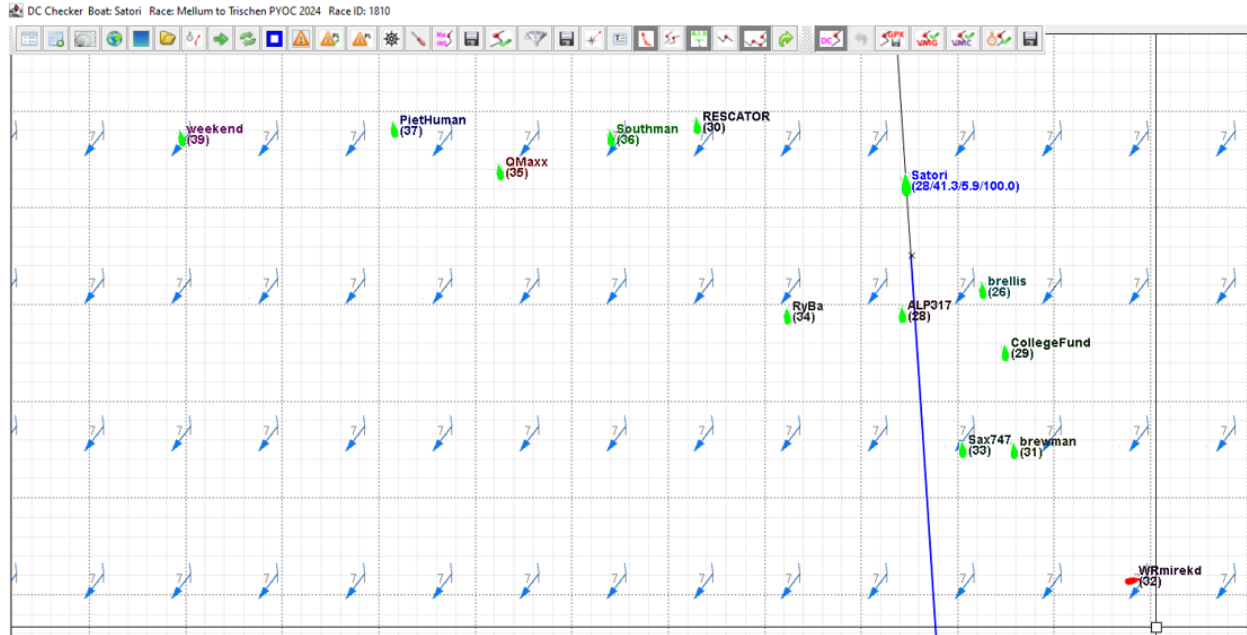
DC Checker Boat: Satori Race: Mellum to Trischen PYOC 2024 Race ID: 1810

weekend
(39)

PietHuman
(37)

QMaxx
(35)

Southman
(36)

RESCATOR
(30)

Satori
(28/41.3/5.9/100.0)

brellis
(26)

RyBa
(34)

ALP317
(28)

CollegeFund
(29)

Sax747
(33)

brewman
(31)

WRmirekd
(32)